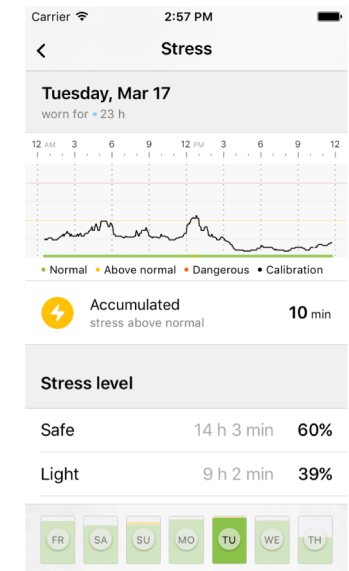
Carrier 2:57 PM

<

Stress

Tuesday, Mar 17

worn for • 23 h

12 AM 3 6 9 12 PM 3 6 9 12

• Normal • Above normal • Dangerous • Calibration

Accumulated
stress above normal

10 min

Stress level

Safe 14 h 3 min 60%

Light 9 h 2 min 39%

FR SA SU MO TU WE TH